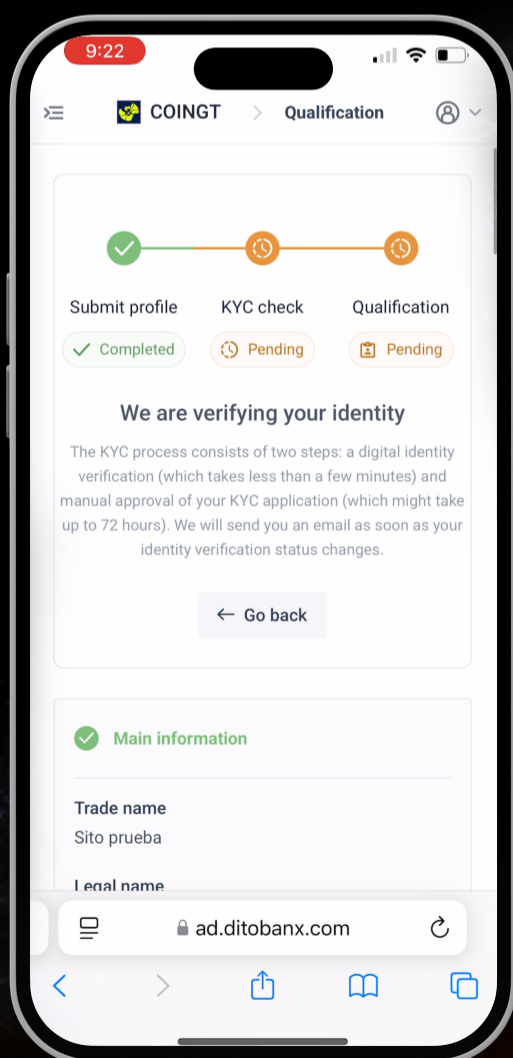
9:22

COINGT > Qualification

Submit profile
Completed

KYC check
Pending

Qualification
Pending

We are verifying your identity

The KYC process consists of two steps: a digital identity verification (which takes less than a few minutes) and manual approval of your KYC application (which might take up to 72 hours). We will send you an email as soon as your identity verification status changes.

← Go back

Main information

Trade name
Sito prueba

Legal name

ad.ditobanx.com